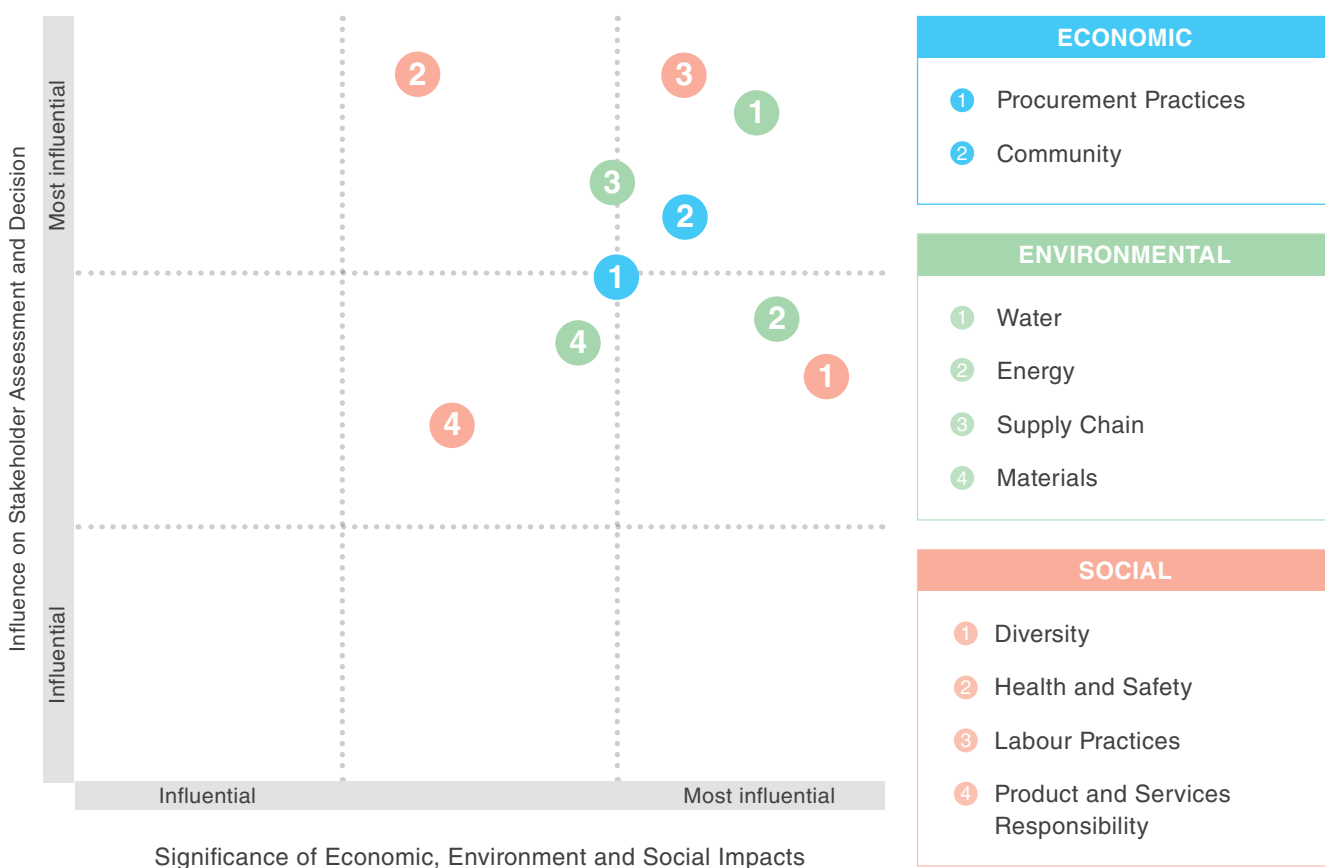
Influence on Stakeholder Assessment and Decision

Most influential

Influential

2 3 1 3 2 1 2 4 1 4

Influential

Most influential

Significance of Economic, Environment and Social Impacts

ECONOMIC

1 Procurement Practices

2 Community

ENVIRONMENTAL

1 Water

2 Energy

3 Supply Chain

4 Materials

SOCIAL

1 Diversity

2 Health and Safety

3 Labour Practices

4 Product and Services Responsibility